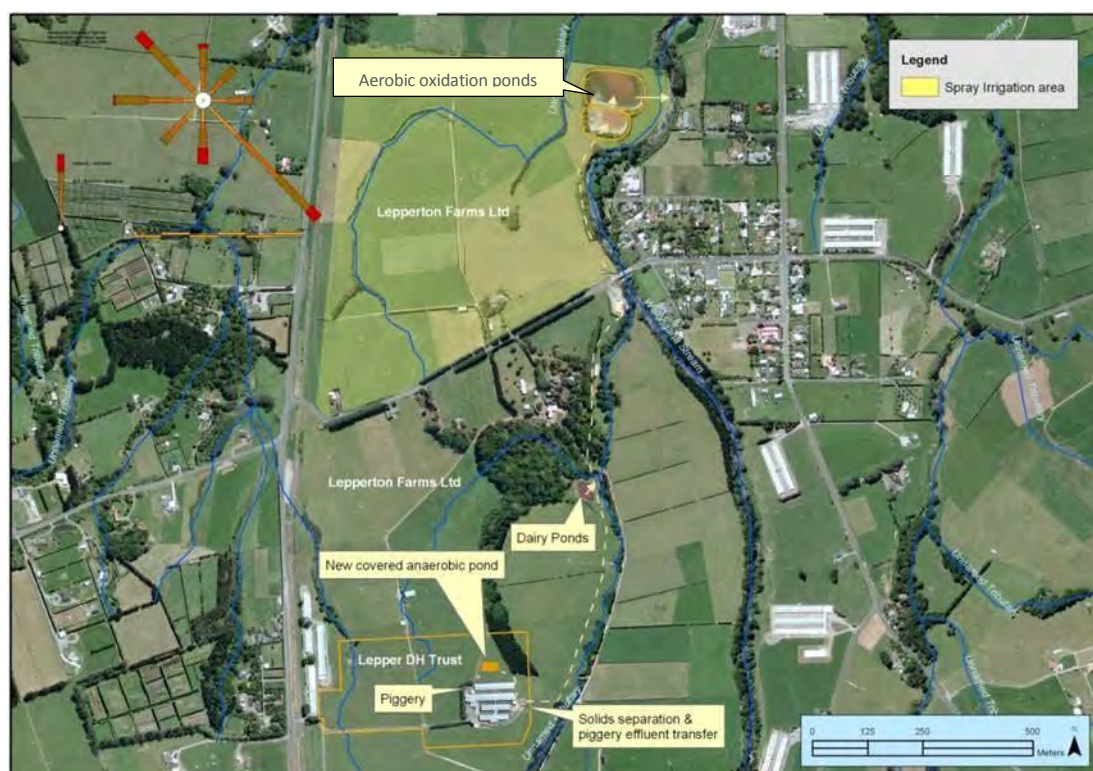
Aerobic oxidation ponds

Legend

Spray Irrigation area

Lepperton Farms Ltd

Lepperton Farms Ltd

Dairy Ponds

New covered anaerobic pond

Lepper DH Trust

Piggery

Solids separation & piggery effluent transfer

0 125 250 500 Meters